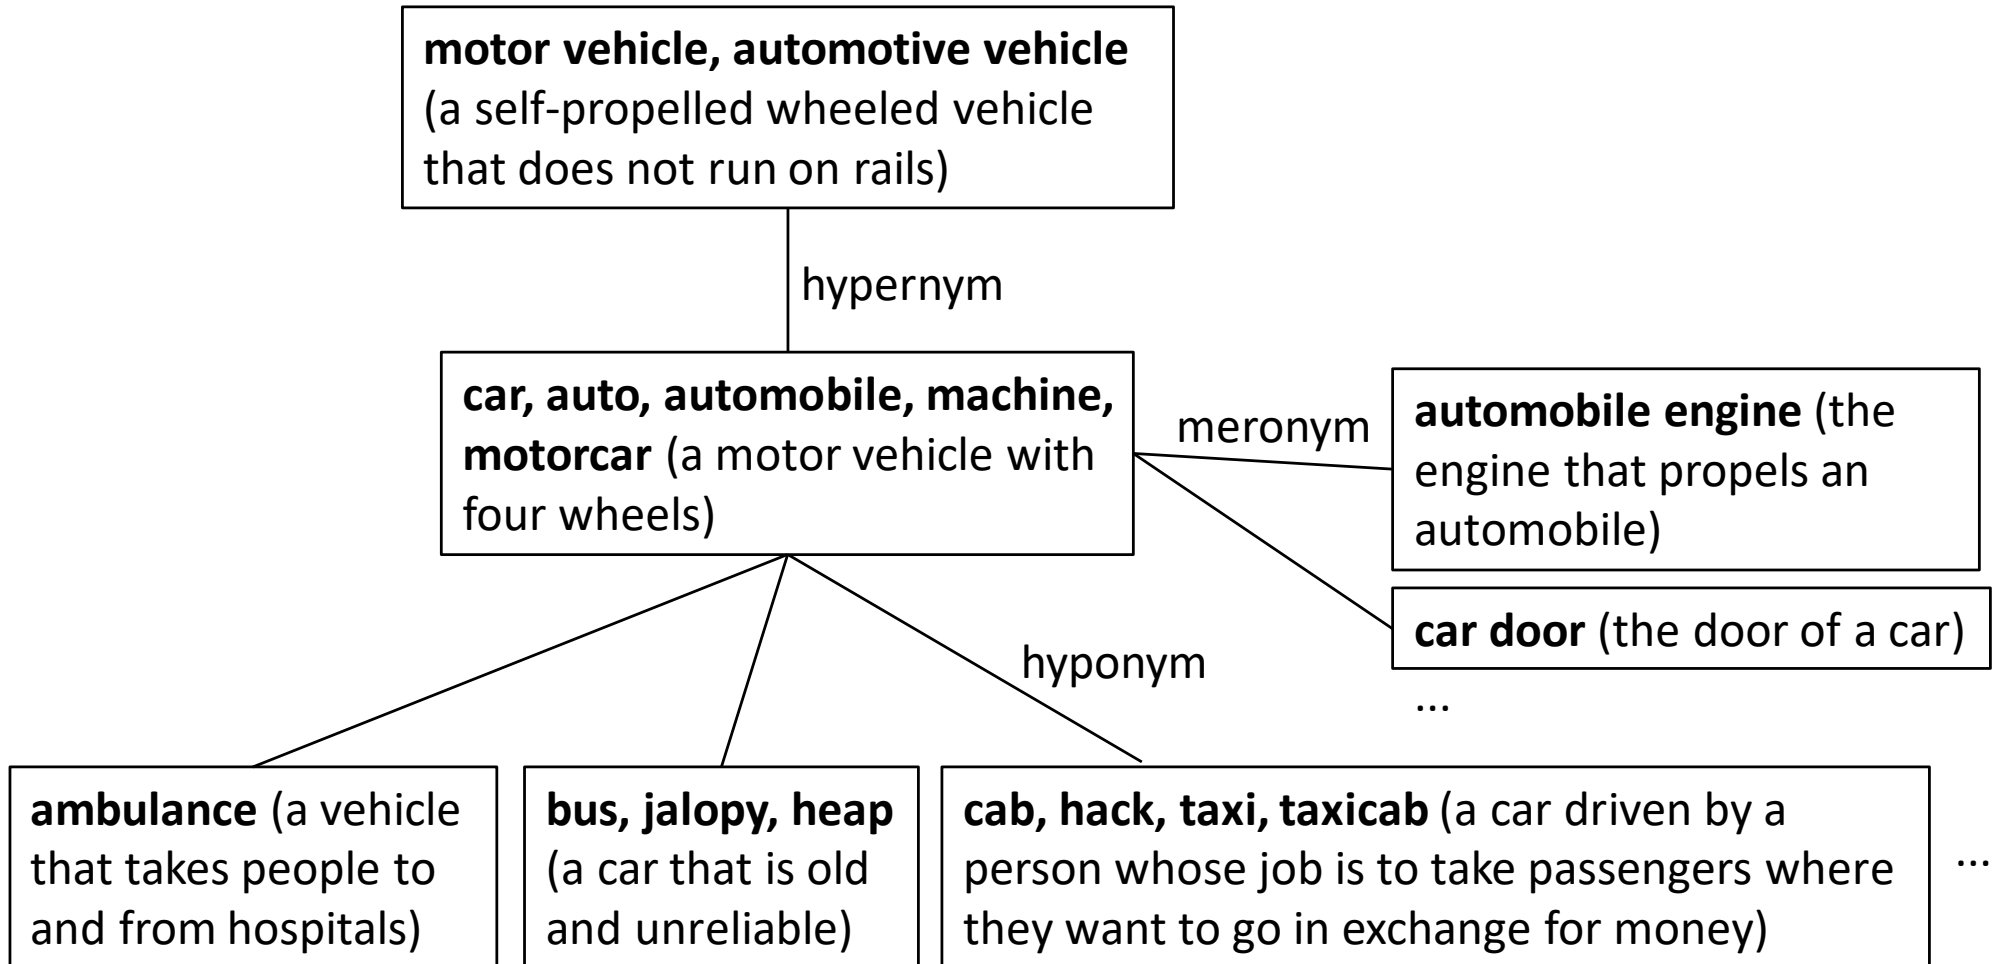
motor vehicle, automotive vehicle (a self-propelled wheeled vehicle that does not run on rails)

hypernym

car, auto, automobile, machine, motorcar (a motor vehicle with four wheels)

meronym

automobile engine (the engine that propels an automobile)

car door (the door of a car)

...

hyponym

ambulance (a vehicle that takes people to and from hospitals)

bus, jalopy, heap (a car that is old and unreliable)

cab, hack, taxi, taxicab (a car driven by a person whose job is to take passengers where they want to go in exchange for money)

...